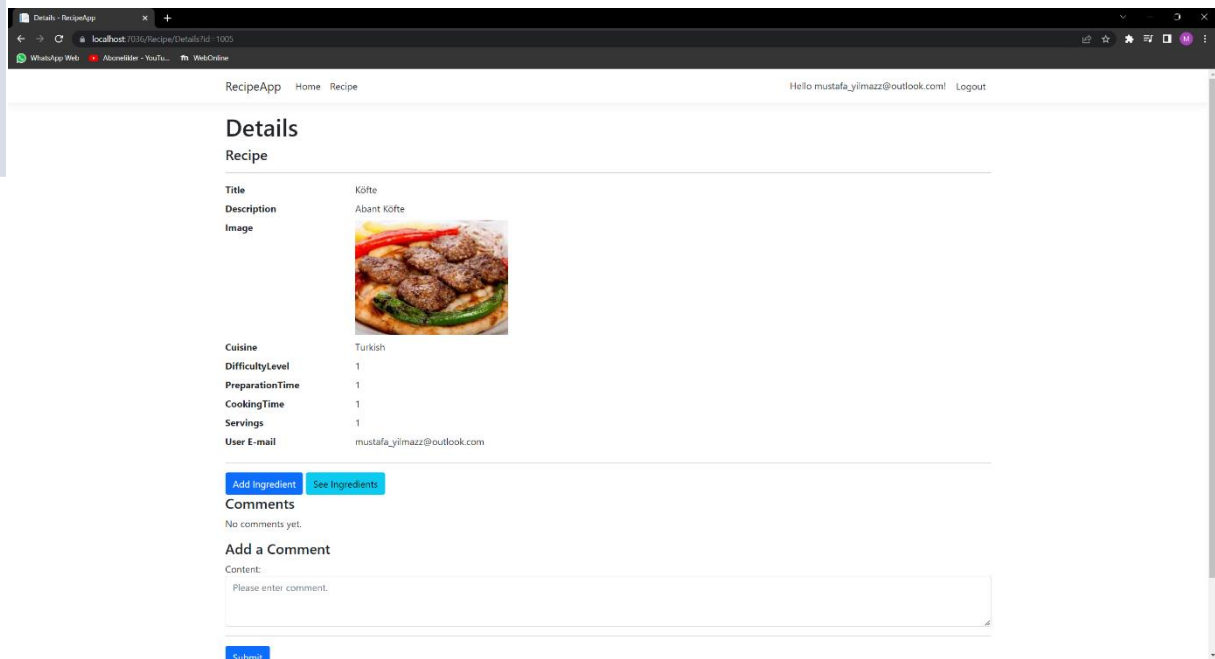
Details - RecipeApp

localhost:7036/Recipe/Details?id=1005

WhatsApp Web  Abonelikler - YouTu...  WebOnline

RecipeApp  Home  Recipe

Hello mustafa_yilmazz@outlook.com!  Logout

Details

Recipe

| | |
|---|---|
| Title | Köfte |
| Description | Abant Köfte |
| Image | |
| Cuisine | Turkish |
| DifficultyLevel | 1 |
| PreparationTime | 1 |
| CookingTime | 1 |
| Servings | 1 |
| User E-mail | mustafa_yilmazz@outlook.com |

Add Ingredient  See Ingredients

Comments

No comments yet.

Add a Comment

Content:

Please enter comment.

Submit